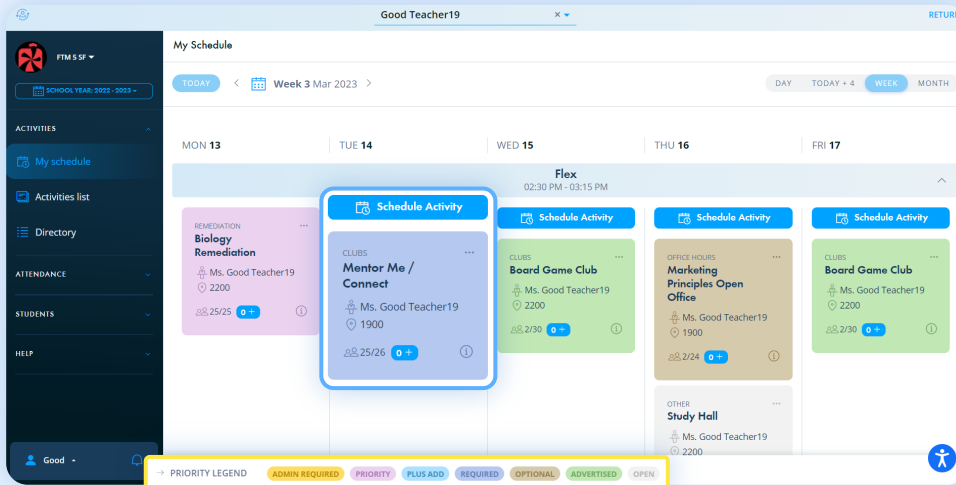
Good Teacher19

RETUR

FTM 5 SF

SCHOOL YEAR: 2022 - 2023

ACTIVITIES

My schedule

Activities list

Directory

ATTENDANCE

STUDENTS

HELP

Good

My Schedule

TODAY

Week 3 Mar 2023

DAY TODAY + 4 WEEK MONTH

MON 13

TUE 14

WED 15

THU 16

FRI 17

Flex
02:30 PM - 03:15 PM

REMEDIATION
Biology Remediation
Ms. Good Teacher19
2200
25/25 0 +

Schedule Activity

CLUBS
Mentor Me / Connect
Ms. Good Teacher19
1900
25/26 0 +

Schedule Activity

CLUBS
Board Game Club
Ms. Good Teacher19
2200
2/30 0 +

Schedule Activity

OFFICE HOURS
Marketing Principles Open Office
Ms. Good Teacher19
1900
2/24 0 +

OTHER
Study Hall
Ms. Good Teacher19
2200

Schedule Activity

CLUBS
Board Game Club
Ms. Good Teacher19
2200
2/30 0 +

PRIORITY LEGEND

ADMIN REQUIRED PRIORITY PLUS ADD REQUIRED OPTIONAL ADVERTISED OPEN